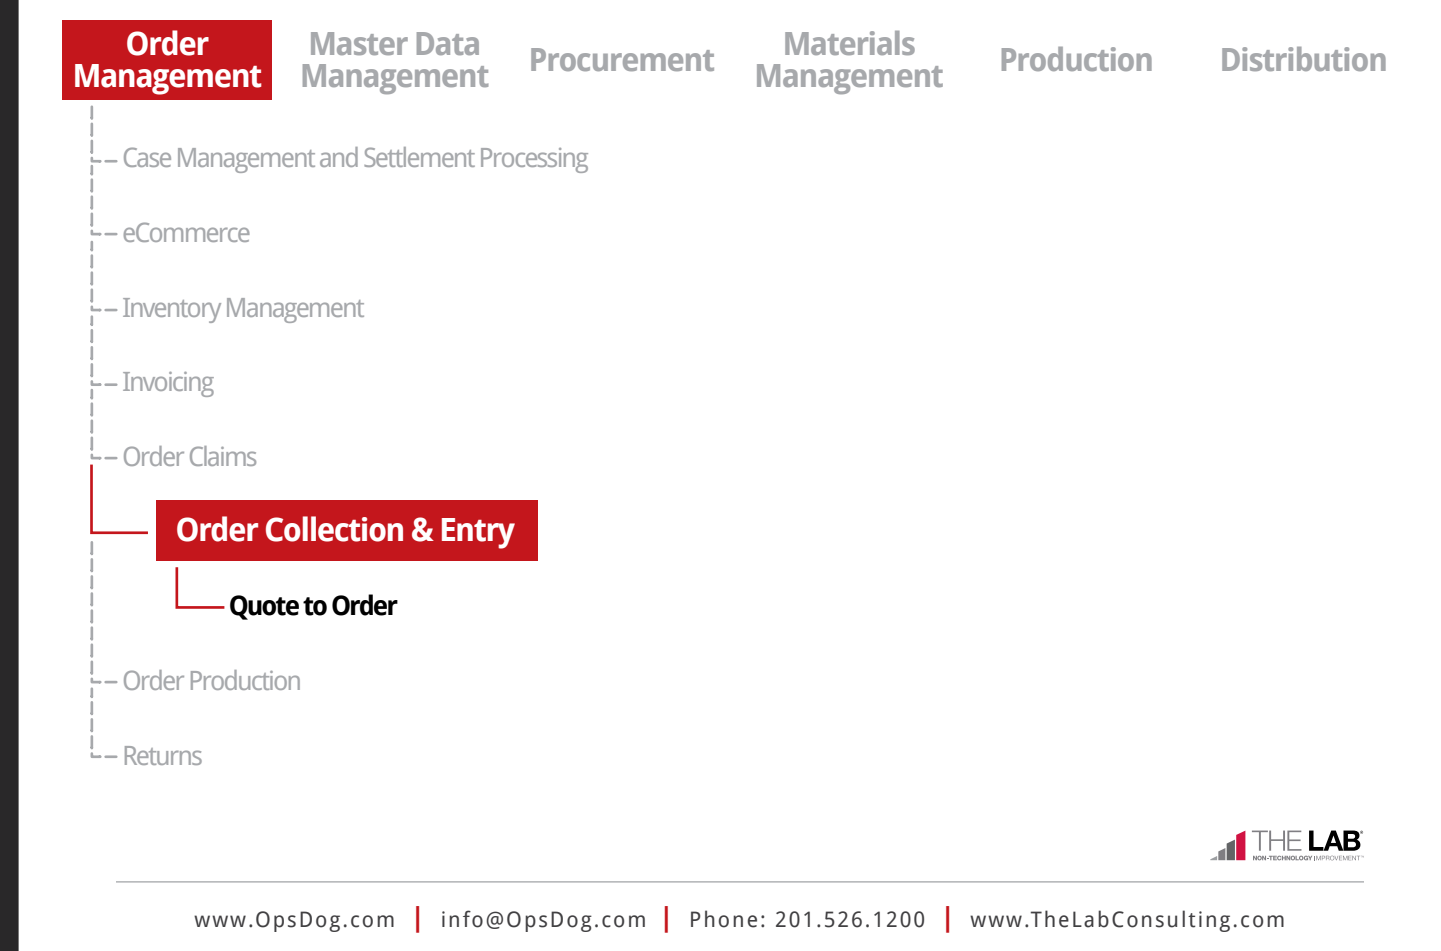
Order Management

Master Data Management

Procurement

Materials Management

Production

Distribution

Case Management and Settlement Processing

eCommerce

Inventory Management

Invoicing

Order Claims

Order Collection & Entry

Quote to Order

Order Production

Returns

THE LAB®
NON-TECHNOLOGY IMPROVEMENT™

www.OpsDog.com | info@OpsDog.com | Phone: 201.526.1200 | www.TheLabConsulting.com